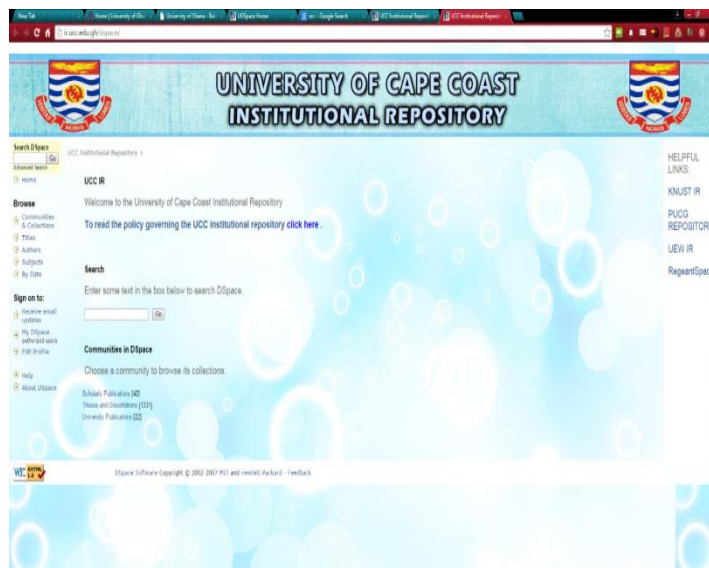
New Tab | Home | University of Gha | University of Ghana - Bal | DSpace Home | ucc - Google Search | UCC Institutional Reposit | UCC Institutional Reposit

ir.ucc.edu.gh/dspace/

UNIVERSITY OF CAPE COAST
INSTITUTIONAL REPOSITORY

Search DSpace
Go
Advanced Search
Home

Browse
Communities & Collections
Titles
Authors
Subjects
By Date

Sign on to:
Receive email updates
My DSpace authorized users
Edit Profile

Help
About DSpace

UCC Institutional Repository >

UCC IR

Welcome to the University of Cape Coast Institutional Repository

To read the policy governing the UCC Institutional repository click here .

Search

Enter some text in the box below to search DSpace.

Go

Communities in DSpace

Choose a community to browse its collections.

Scholarly Publications [40]
Theses and Dissertations [331]
University Publications [22]

HELPFUL LINKS:

KNUST IR

PUCG REPOSITOR

UEW IR

RegeantSpac

W3C XHTML 1.0

DSpace Software Copyright © 2002-2007 MIT and Hewlett Packard - Feedback